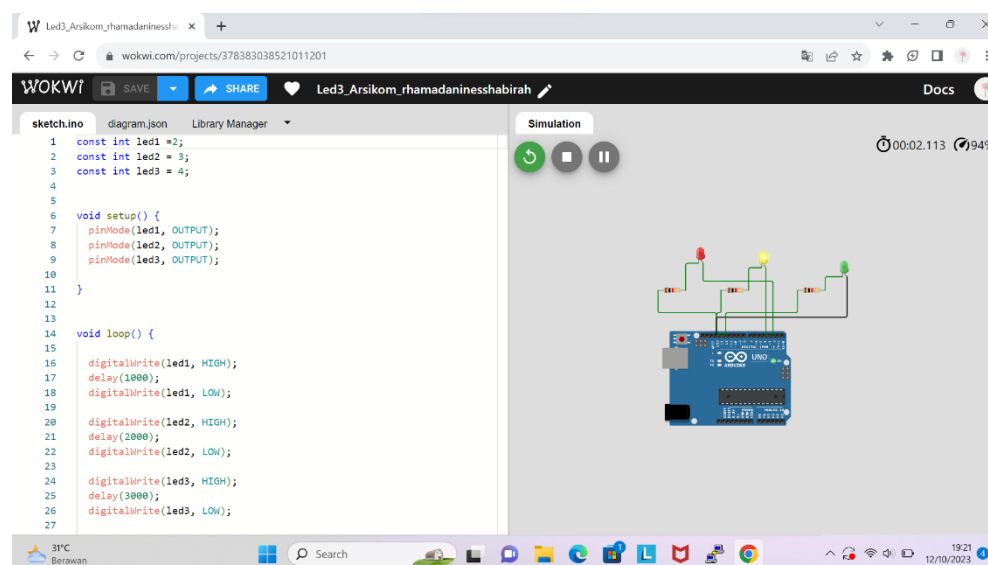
Led3_Arsikom_rhamadaninessha ×
+

wokwi.com/projects/378383038521011201

WOKWi SAVE SHARE Led3_Arsikom_rhamadaninesshabirah Docs

sketch.ino diagram.json Library Manager

Simulation

00:02.113 94

1 const int led1 =2;
2 const int led2 = 3;
3 const int led3 = 4;
4
5
6 void setup() {
7 pinMode(led1, OUTPUT);
8 pinMode(led2, OUTPUT);
9 pinMode(led3, OUTPUT);
10
11 }
12
13
14 void loop() {
15
16 digitalWrite(led1, HIGH);
17 delay(1000);
18 digitalWrite(led1, LOW);
19
20 digitalWrite(led2, HIGH);
21 delay(2000);
22 digitalWrite(led2, LOW);
23
24 digitalWrite(led3, HIGH);
25 delay(3000);
26 digitalWrite(led3, LOW);
27

UNO
ARDUINO

31°C
Berawan
Search
19:21
12/10/2023